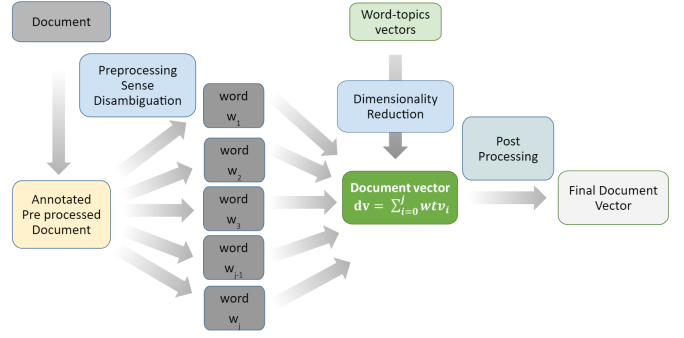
Document

Word-topics vectors

Preprocessing Sense Disambiguation

word $w_1$

word $w_2$

word $w_3$

word $w_{i-1}$

word $w_i$

Dimensionality Reduction

Post Processing

Annotated Pre processed Document

Document vector $\mathbf{dv} = \sum_{i=0}^{I} wtv_i$

Final Document Vector